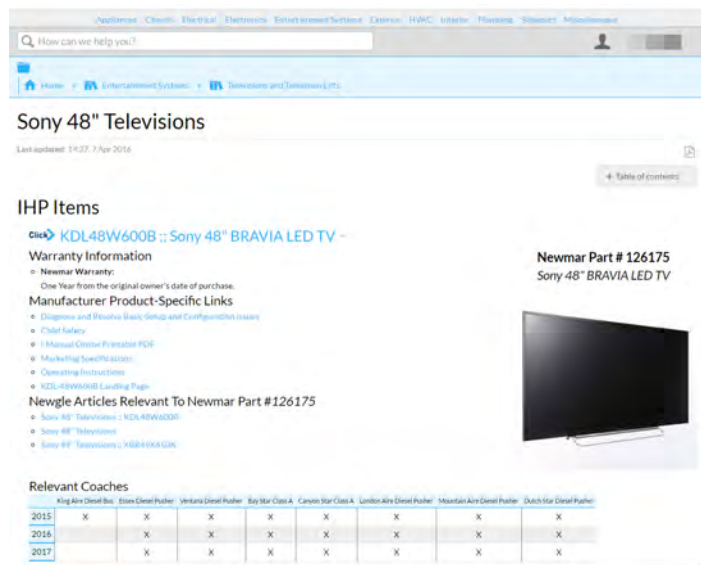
Appliances Chassis Electrical Electronics Entertainment Systems Exterior HVAC Interior Plumbing Slideouts Miscellaneous

How can we help you?

Home » Entertainment Systems » Televisions and Television Lifts

Sony 48" Televisions

Last updated: 19:27, 7 Apr 2016

+ Table of contents

IHP Items

Click KDL48W600B :: Sony 48" BRAVIA LED TV -

Warranty Information

- Newmar Warranty:

One Year from the original owner's date of purchase.

Manufacturer Product-Specific Links

- Diagnose and Resolve Basic Setup and Configuration issues
- Child Safety
- i-Manual Online Printable PDF
- Marketing Specifications
- Operating Instructions
- KDL-48W600B Landing Page

Newgle Articles Relevant To Newmar Part #126175

- Sony 48" Televisions :: KDL48W600B
- Sony 48" Televisions
- Sony 49" Televisions :: XBR49X830C

Newmar Part # 126175

Sony 48" BRAVIA LED TV

Relevant Coaches

| | King Aire Diesel Bus | Essex Diesel Pusher | Ventana Diesel Pusher | Bay Star Class A | Canyon Star Class A | London Aire Diesel Pusher | Mountain Aire Diesel Pusher | Dutch Star Diesel Pusher |
|---|---|---|---|---|---|---|---|---|
| 2015 | X | X | X | X | X | X | X | X |
| 2016 | | X | X | X | X | X | X | X |
| 2017 | | X | X | X | X | X | X | X |